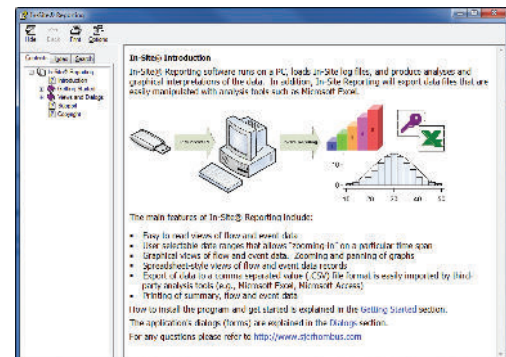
In-Site® Reporting

Hide Back Print Options

Contents Index Search

In-Site® Reporting
Introduction
Getting Started
Views and Dialogs
Support
Copyright

In-Site® Introduction

In-Site® Reporting software runs on a PC, loads In-Site log files, and produces analyses and graphical interpretations of the data. In addition, In-Site Reporting will export data files that are easily manipulated with analysis tools such as Microsoft Excel.

10 20 30 40 50

The main features of In-Site® Reporting include:

- Easy to read views of flow and event data
- User selectable date ranges that allows "zooming in" on a particular time span
- Graphical views of flow and event data. Zooming and panning of graphs
- Spreadsheet-style views of flow and event data records
- Export of data to a comma separated value (.CSV) file format is easily imported by third-party analysis tools (e.g., Microsoft Excel, Microsoft Access)
- Printing of summary, flow and event data

How to install the program and get started is explained in the Getting Started section.

The application's dialogs (forms) are explained in the Dialogs section.

For any questions please refer to http://www.sjerhombus.com